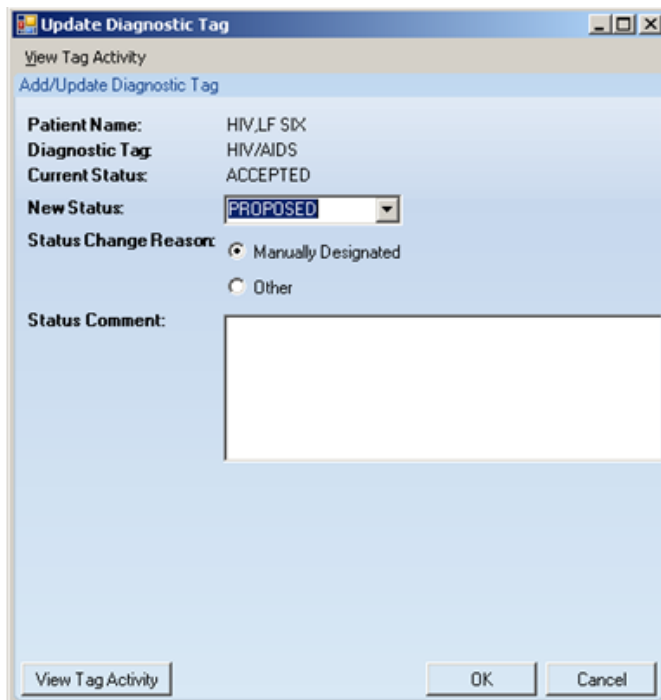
Update Diagnostic Tag

View Tag Activity

Add/Update Diagnostic Tag

Patient Name: HIV,LF SIX
Diagnostic Tag: HIV/AIDS
Current Status: ACCEPTED
New Status: PROPOSED
Status Change Reason: Manually Designated
Other
Status Comment:

View Tag Activity
OK
Cancel